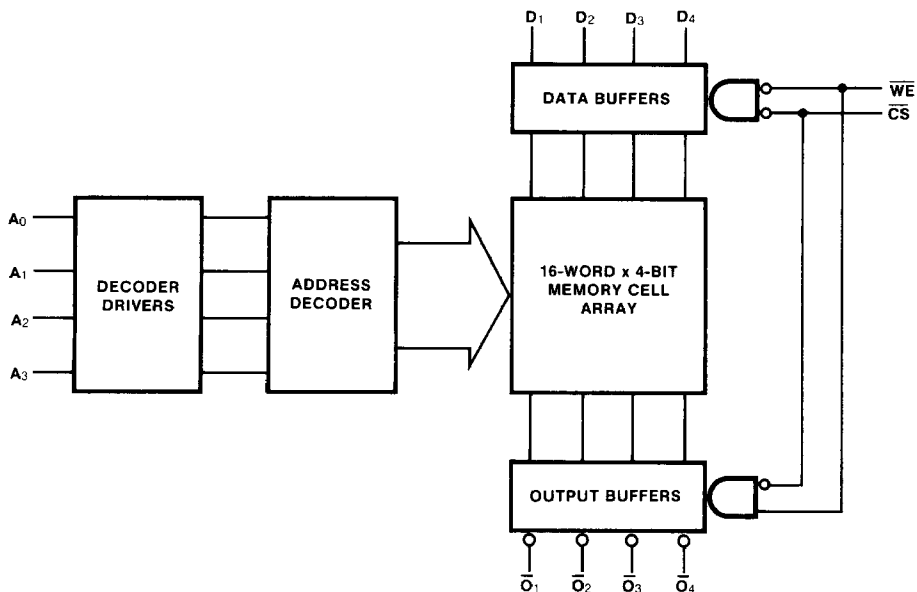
$D_1$ $D_2$ $D_3$ $D_4$

DATA BUFFERS

$\overline{WE}$
$\overline{CS}$

$A_0$
$A_1$
$A_2$
$A_3$

DECODER DRIVERS

ADDRESS DECODER

16-WORD x 4-BIT MEMORY CELL ARRAY

OUTPUT BUFFERS

$\overline{O}_1$ $\overline{O}_2$ $\overline{O}_3$ $\overline{O}_4$